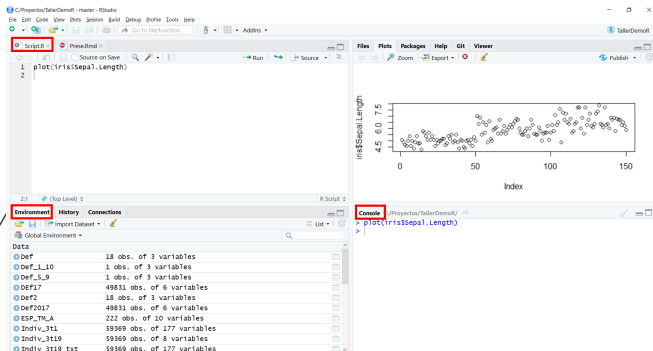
C:/Proyectos/TallerDemoR - master - RStudio
File Edit Code View Plots Session Build Debug Profile Tools Help
Go to file/function
Addins
TallerDemoR

Script.R ×
Prese.Rmd ×
Source on Save
Run
Source
1 plot(iris$Sepal.Length)
2
2:1
(Top Level)
R Script

Files Plots Packages Help Git Viewer
Zoom
Export
Publish

iris$Sepal.Length
4.5
5.5
6.5
7.5
0
50
100
150
Index

Environment History Connections
Import Dataset
List
Global Environment
Data
| Def | 18 obs. of 3 variables |
|---|---|
| Def_1_10 | 1 obs. of 3 variables |
| Def_5_9 | 1 obs. of 3 variables |
| DEf17 | 49831 obs. of 6 variables |
| Def2 | 18 obs. of 3 variables |
| Def2017 | 49831 obs. of 6 variables |
| ESP_TM_A | 222 obs. of 10 variables |
| Indiv_3t1 | 59369 obs. of 177 variables |
| Indiv_3t19 | 59369 obs. of 8 variables |
| Indiv_3t19_txt | 59369 obs. of 177 variables |

Console
C:/Proyectos/TallerDemoR/
> plot(iris$Sepal.Length)
>